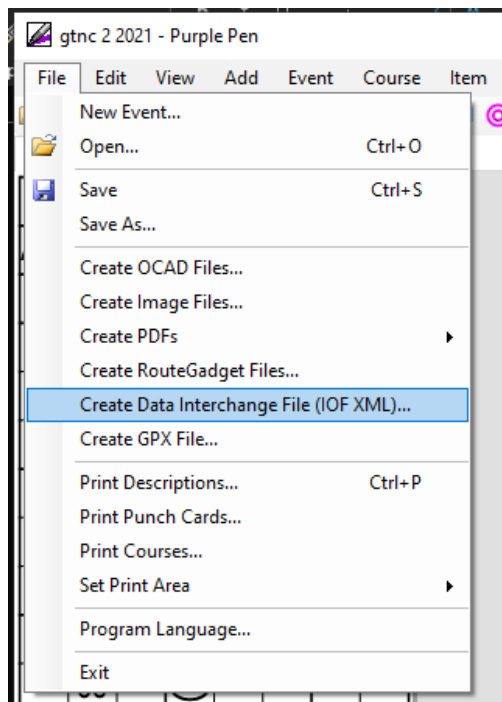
gtnc 2 2021 - Purple Pen

File Edit View Add Event Course Item

New Event...
Open... Ctrl+O
Save Ctrl+S
Save As...
Create OCAD Files...
Create Image Files...
Create PDFs
Create RouteGadget Files...
Create Data Interchange File (IOF XML)...
Create GPX File...
Print Descriptions... Ctrl+P
Print Punch Cards...
Print Courses...
Set Print Area
Program Language...
Exit